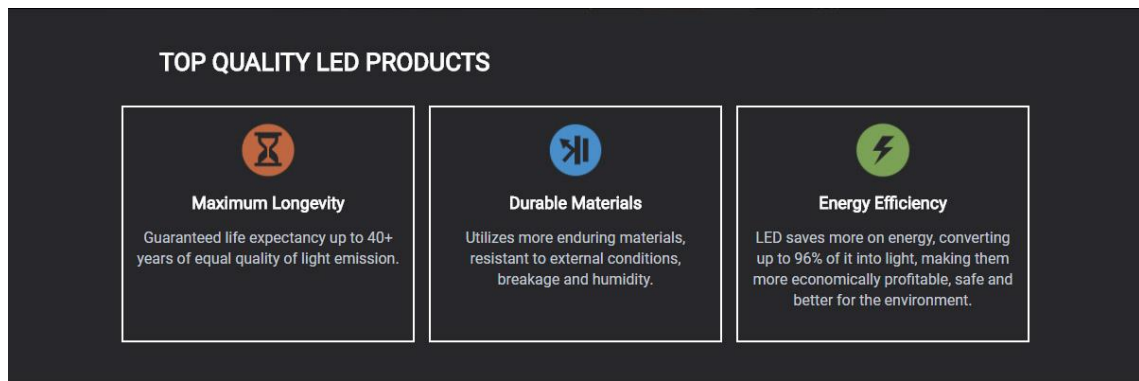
TOP QUALITY LED PRODUCTS

Maximum Longevity

Guaranteed life expectancy up to 40+ years of equal quality of light emission.

Durable Materials

Utilizes more enduring materials, resistant to external conditions, breakage and humidity.

Energy Efficiency

LED saves more on energy, converting up to 96% of it into light, making them more economically profitable, safe and better for the environment.